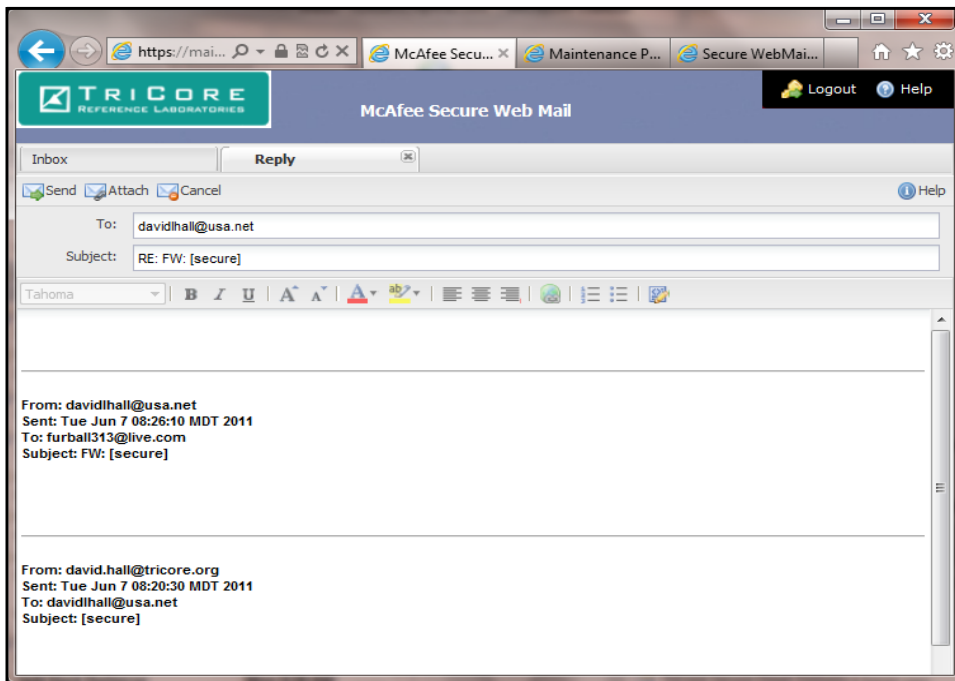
https://mai...
McAfee Secu...
Maintenance P...
Secure WebMai...

TRICORE
REFERENCE LABORATORIES

McAfee Secure Web Mail

Logout Help

Inbox
Reply

Send Attach Cancel
Help

To: davidlhall@usa.net
Subject: RE: FW: [secure]

Tahoma

From: davidlhall@usa.net
Sent: Tue Jun 7 08:26:10 MDT 2011
To: furball313@live.com
Subject: FW: [secure]

From: david.hall@tricore.org
Sent: Tue Jun 7 08:20:30 MDT 2011
To: davidlhall@usa.net
Subject: [secure]